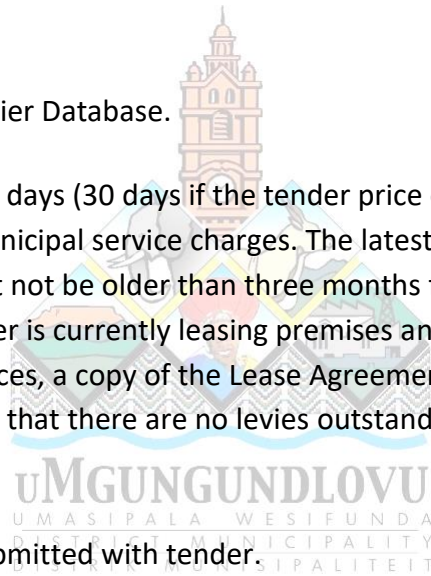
ier Database.

days (30 days if the tender price
nicipal service charges. The latest
t not be older than three months
er is currently leasing premises an
ces, a copy of the Lease Agreeme
that there are no levies outstand

UMGUNGUNDLOVU
UMASIPALA WESIFUNDA
DISTRICT MUNICIPALITY
DISTRIK MUNISIPALITEIT

mitted with tender.